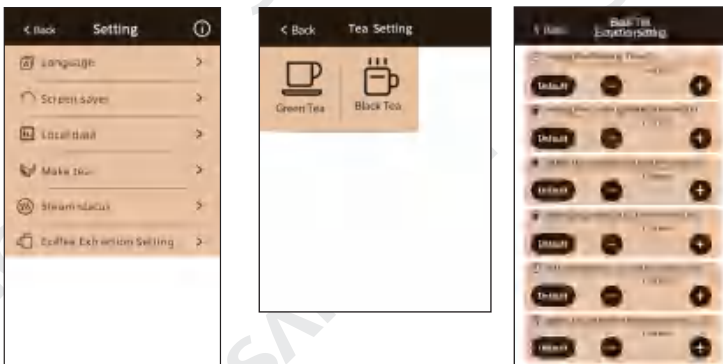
< Back Setting

Language >

Screen saver >

Local data >

Make tea >

Steam status >

Coffee Extraction Setting >

< Back Tea Setting

Green Tea

Black Tea

< Back

Black Tea Extraction Setting

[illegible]

Default

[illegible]

Default

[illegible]

Default

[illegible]

Default

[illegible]

Default

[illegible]

Default